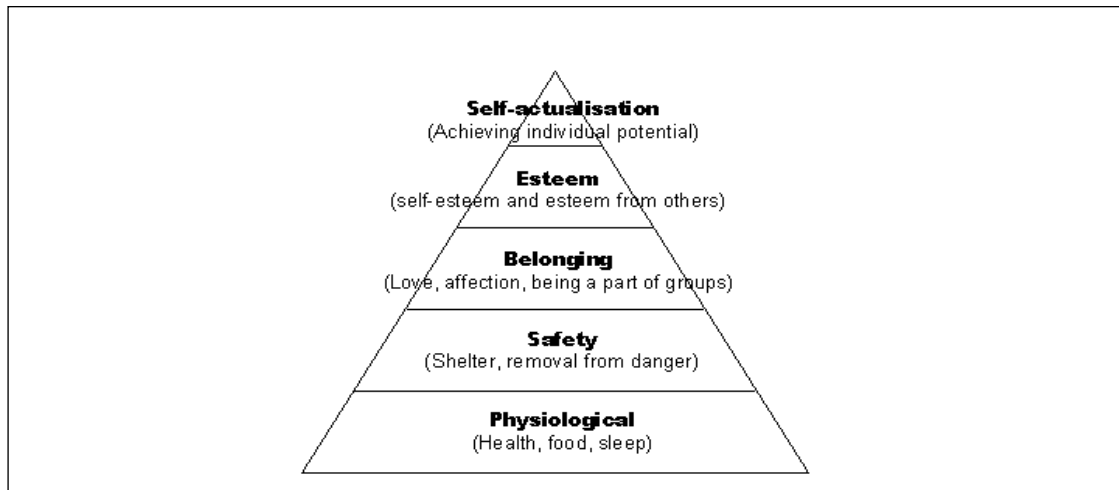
Self-actualisation
(Achieving individual potential)

Esteem
(self-esteem and esteem from others)

Belonging
(Love, affection, being a part of groups)

Safety
(Shelter, removal from danger)

Physiological
(Health, food, sleep)